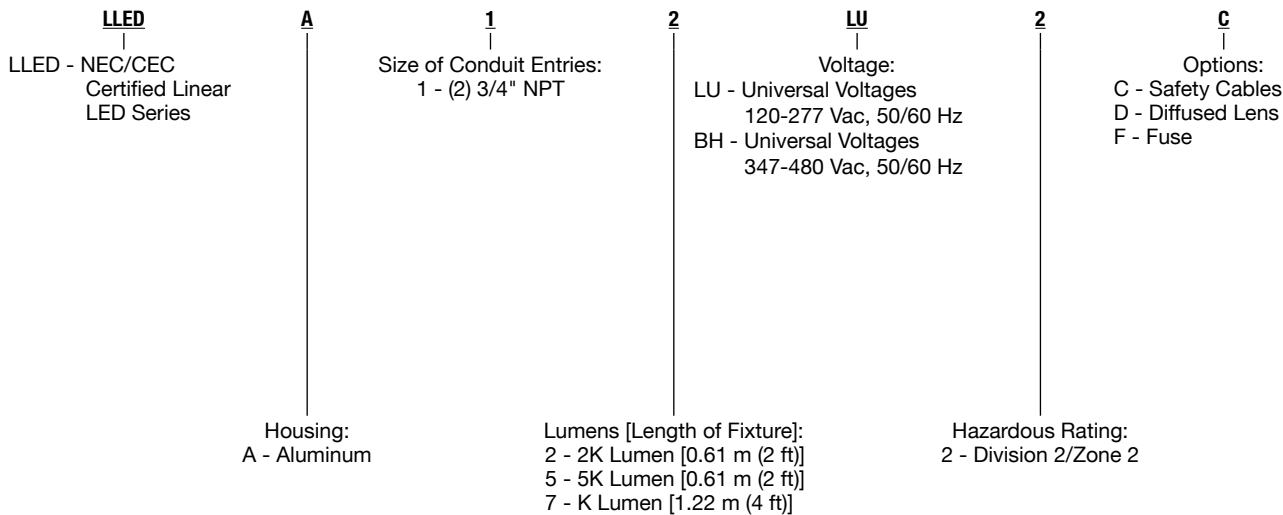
LLED A 1 2 LU 2 C

LLED - NEC/CEC Certified Linear LED Series

Size of Conduit Entries:
1 - (2) 3/4" NPT

Voltage:
LU - Universal Voltages 120-277 Vac, 50/60 Hz
BH - Universal Voltages 347-480 Vac, 50/60 Hz

Options:
C - Safety Cables
D - Diffused Lens
F - Fuse

Housing:
A - Aluminum

Lumens [Length of Fixture]:
2 - 2K Lumen [0.61 m (2 ft)]
5 - 5K Lumen [0.61 m (2 ft)]
7 - K Lumen [1.22 m (4 ft)]

Hazardous Rating:
2 - Division 2/Zone 2